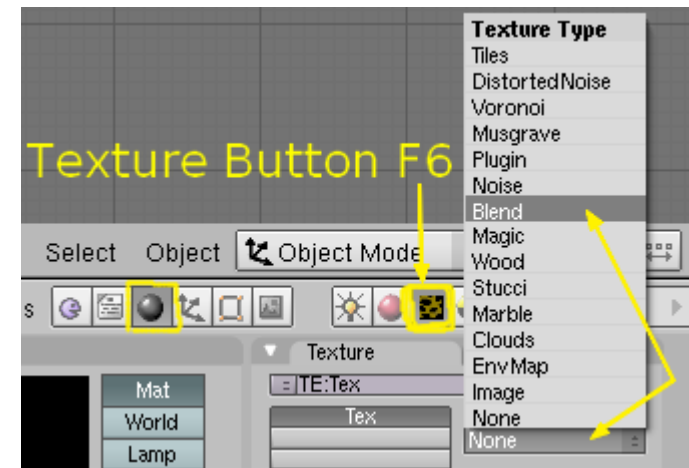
Texture Button F6

Select Object Object Mode

s

Texture

TE:Tex

Tex

Mat
World
Lamp

Texture Type
Tiles
DistortedNoise
Voronoi
Musgrave
Plugin
Noise
Blend
Magic
Wood
Stucci
Marble
Clouds
EnvMap
Image
None

None